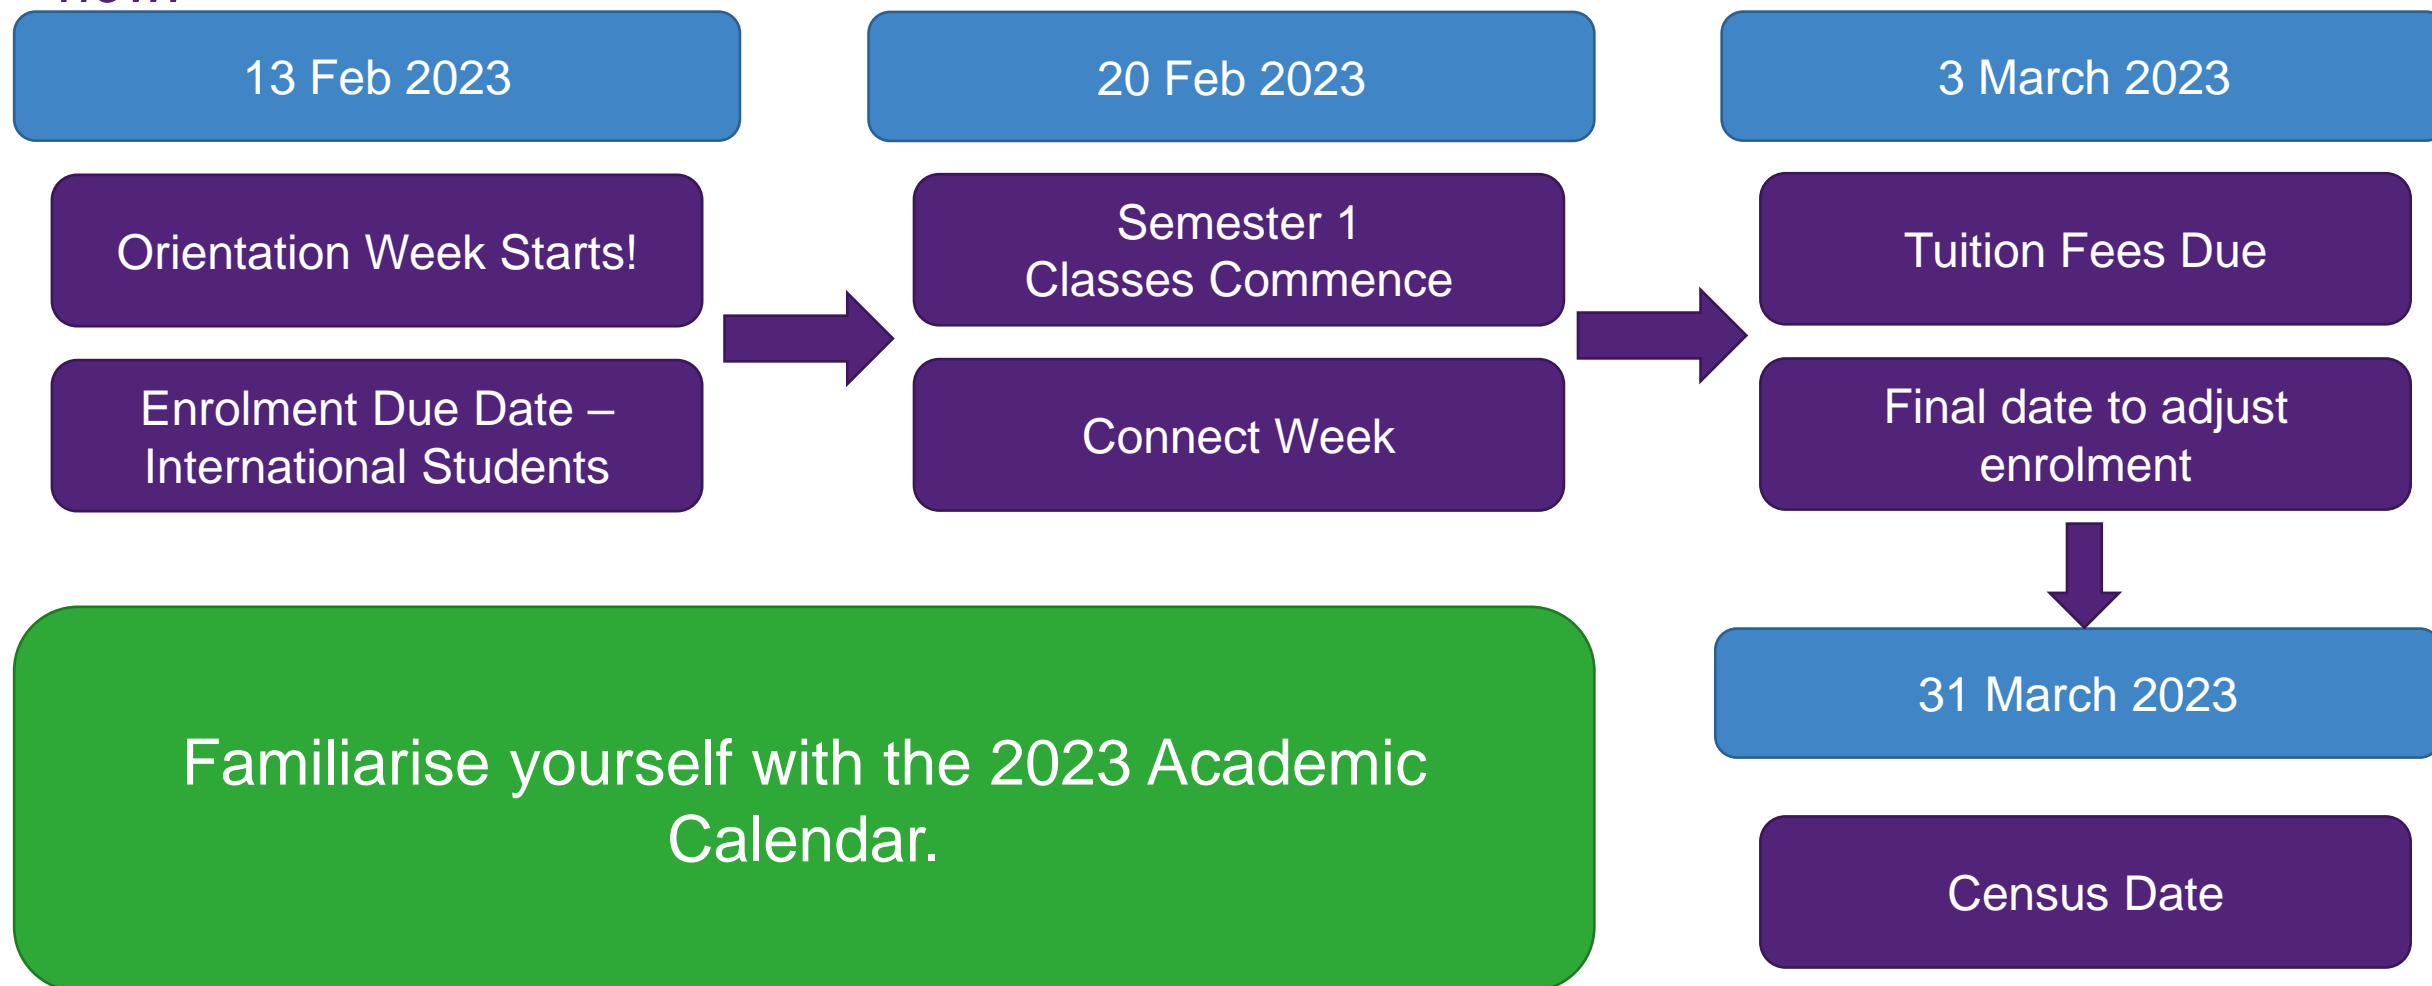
13 Feb 2023

Orientation Week Starts!

Enrolment Due Date – International Students

20 Feb 2023

Semester 1 Classes Commence

Connect Week

3 March 2023

Tuition Fees Due

Final date to adjust enrolment

31 March 2023

Census Date

Familiarise yourself with the 2023 Academic Calendar.